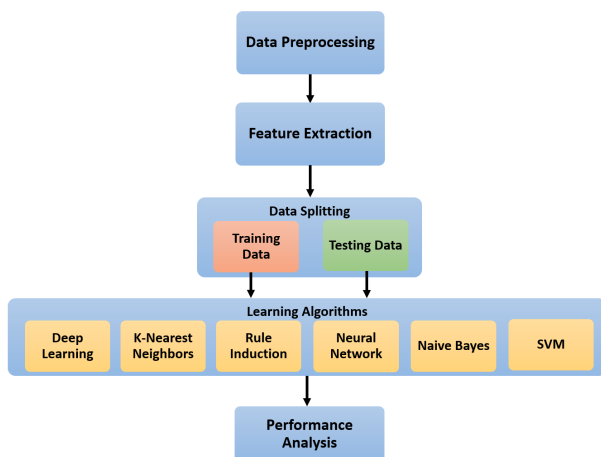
Data Preprocessing

Feature Extraction

Data Splitting

Training Data

Testing Data

Learning Algorithms

Deep Learning

K-Nearest Neighbors

Rule Induction

Neural Network

Naive Bayes

SVM

Performance Analysis